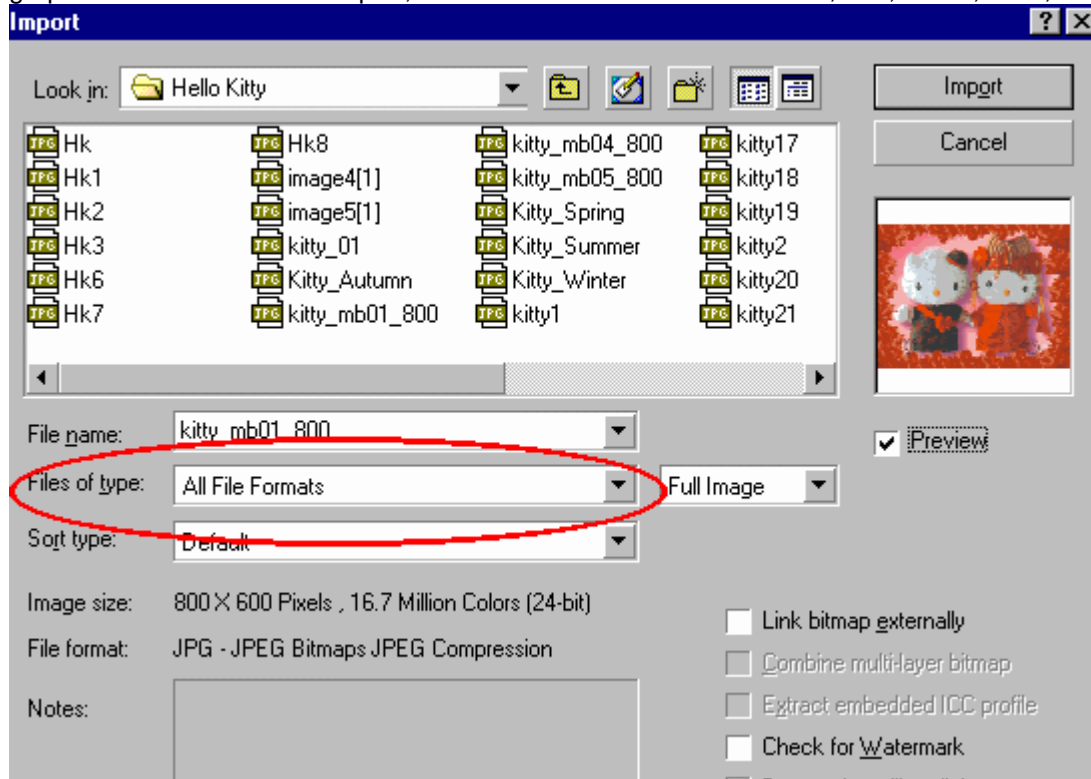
Import

?

X

Look in: Hello Kitty

Import

Cancel

Hk
Hk1
Hk2
Hk3
Hk6
Hk7

Hk8
image4[1]
image5[1]
kitty_01
Kitty_Autumn
kitty_mb01_800

kitty_mb04_800
kitty_mb05_800
Kitty_Spring
Kitty_Summer
Kitty_Winter
kitty1

kitty17
kitty18
kitty19
kitty2
kitty20
kitty21

File name: kitty_mb01_800

Preview

Files of type: All File Formats

Full Image

Sort type: Default

Image size: 800 X 600 Pixels , 16.7 Million Colors (24-bit)

File format: JPG - JPEG Bitmaps JPEG Compression

Notes:

Link bitmap externally

Combine multi-layer bitmap

Extract embedded ICC profile

Check for Watermark